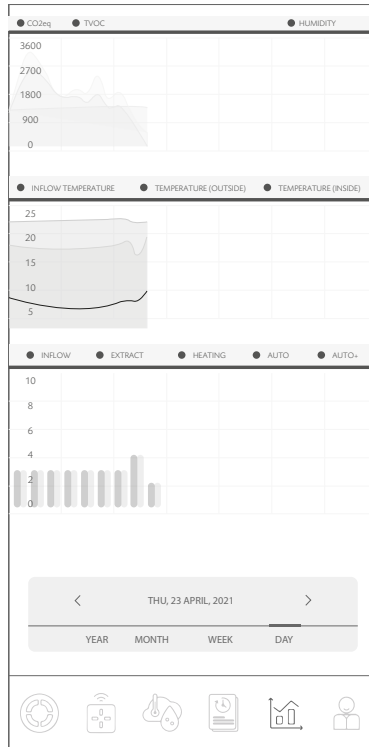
CO2eq TVOC HUMIDITY

3600
2700
1800
900
0

INFLOW TEMPERATURE TEMPERATURE (OUTSIDE) TEMPERATURE (INSIDE)

25
20
15
10
5

INFLOW EXTRACT HEATING AUTO AUTO+

10
8
6
4
2
0

<
THU, 23 APRIL, 2021
>

YEAR MONTH WEEK DAY